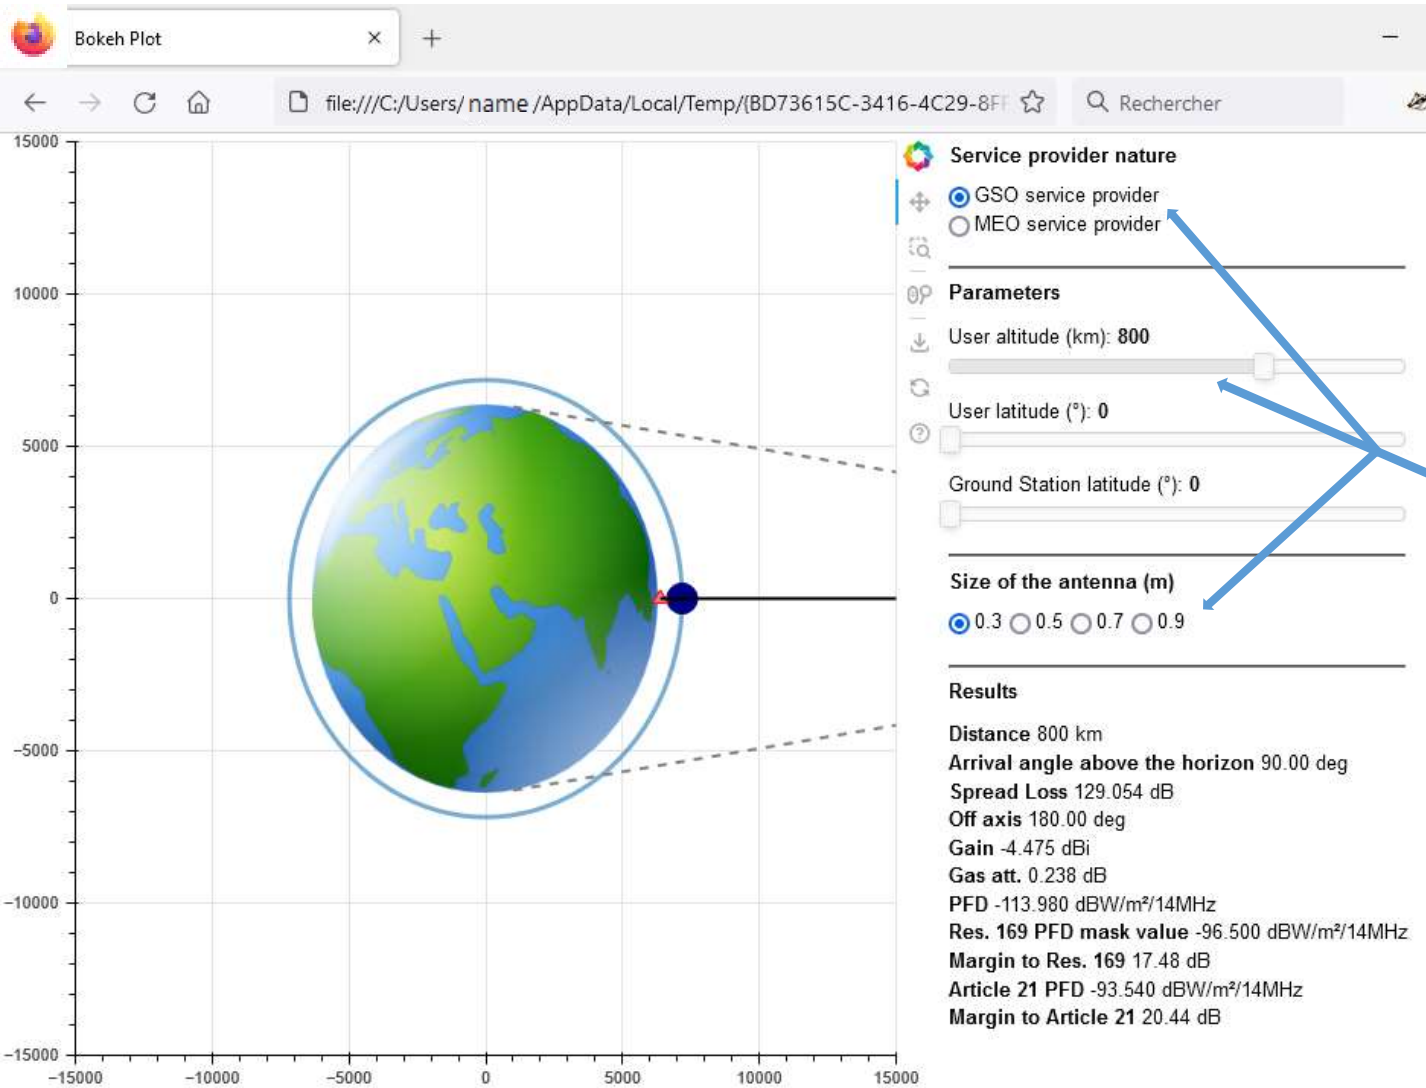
Bokeh Plot

file:///C:/Users/ name /AppData/Local/Temp/{BD73615C-3416-4C29-8F

Rechercher

15000
10000
5000
0
−5000
−10000
−15000
−15000 −10000 −5000 0 5000 10000 15000

Service provider nature

GSO service provider
MEO service provider

Parameters

User altitude (km): 800

User latitude (°): 0

Ground Station latitude (°): 0

Size of the antenna (m)

0.3 0.5 0.7 0.9

Results

Distance 800 km
Arrival angle above the horizon 90.00 deg
Spread Loss 129.054 dB
Off axis 180.00 deg
Gain -4.475 dBi
Gas att. 0.238 dB
PFD -113.980 dBW/m²/14MHz
Res. 169 PFD mask value -96.500 dBW/m²/14MHz
Margin to Res. 169 17.48 dB
Article 21 PFD -93.540 dBW/m²/14MHz
Margin to Article 21 20.44 dB